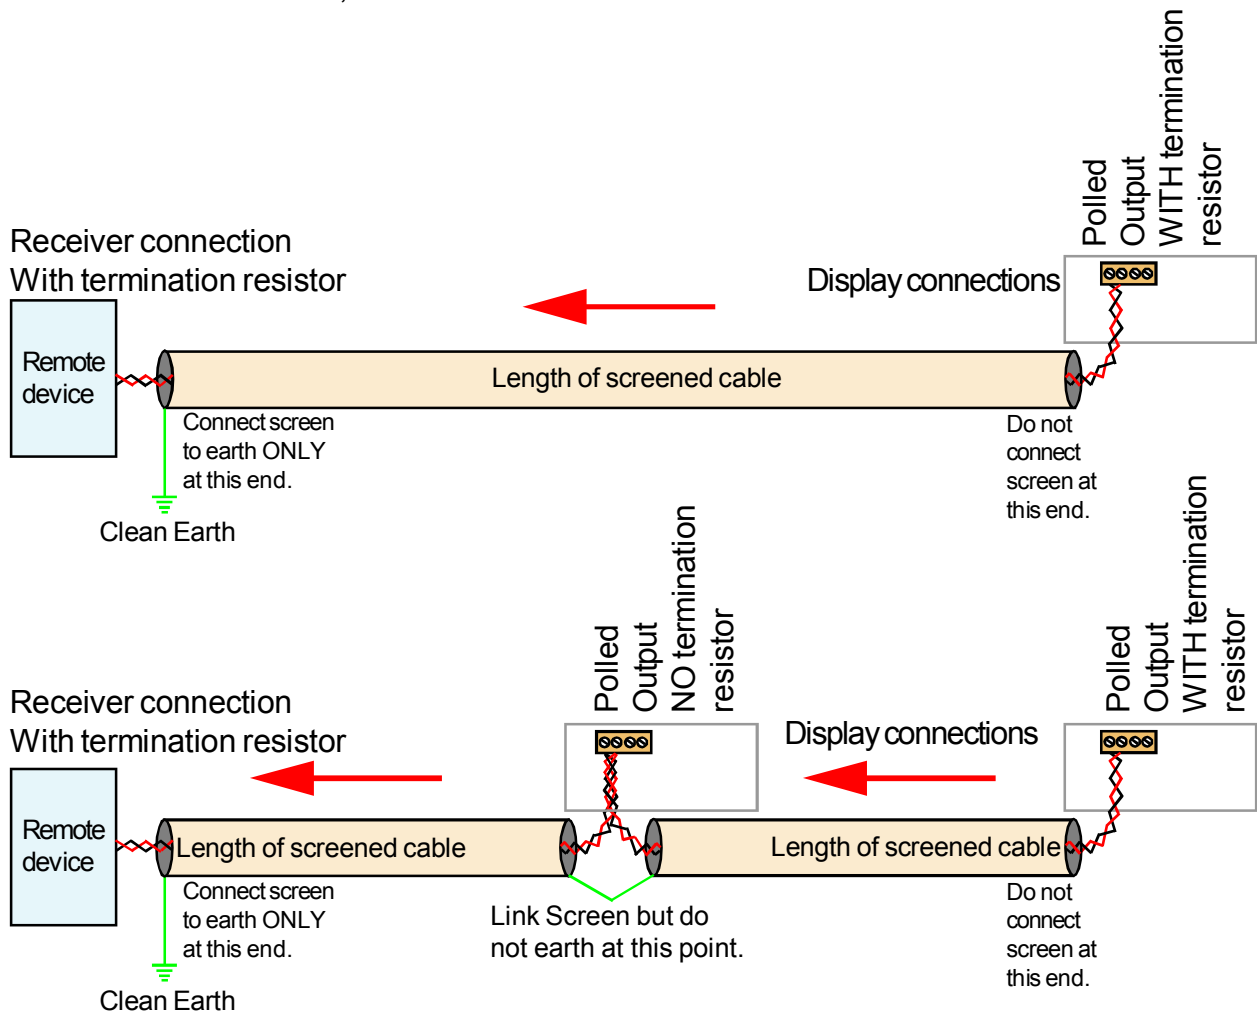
Polled Output WITH termination resistor

Receiver connection
With termination resistor

Display connections

Remote device

Length of screened cable

Connect screen to earth ONLY at this end.

Do not connect screen at this end.

Clean Earth

Polled Output NO termination resistor

Polled Output WITH termination resistor

Receiver connection
With termination resistor

Display connections

Remote device

Length of screened cable

Length of screened cable

Connect screen to earth ONLY at this end.

Link Screen but do not earth at this point.

Do not connect screen at this end.

Clean Earth